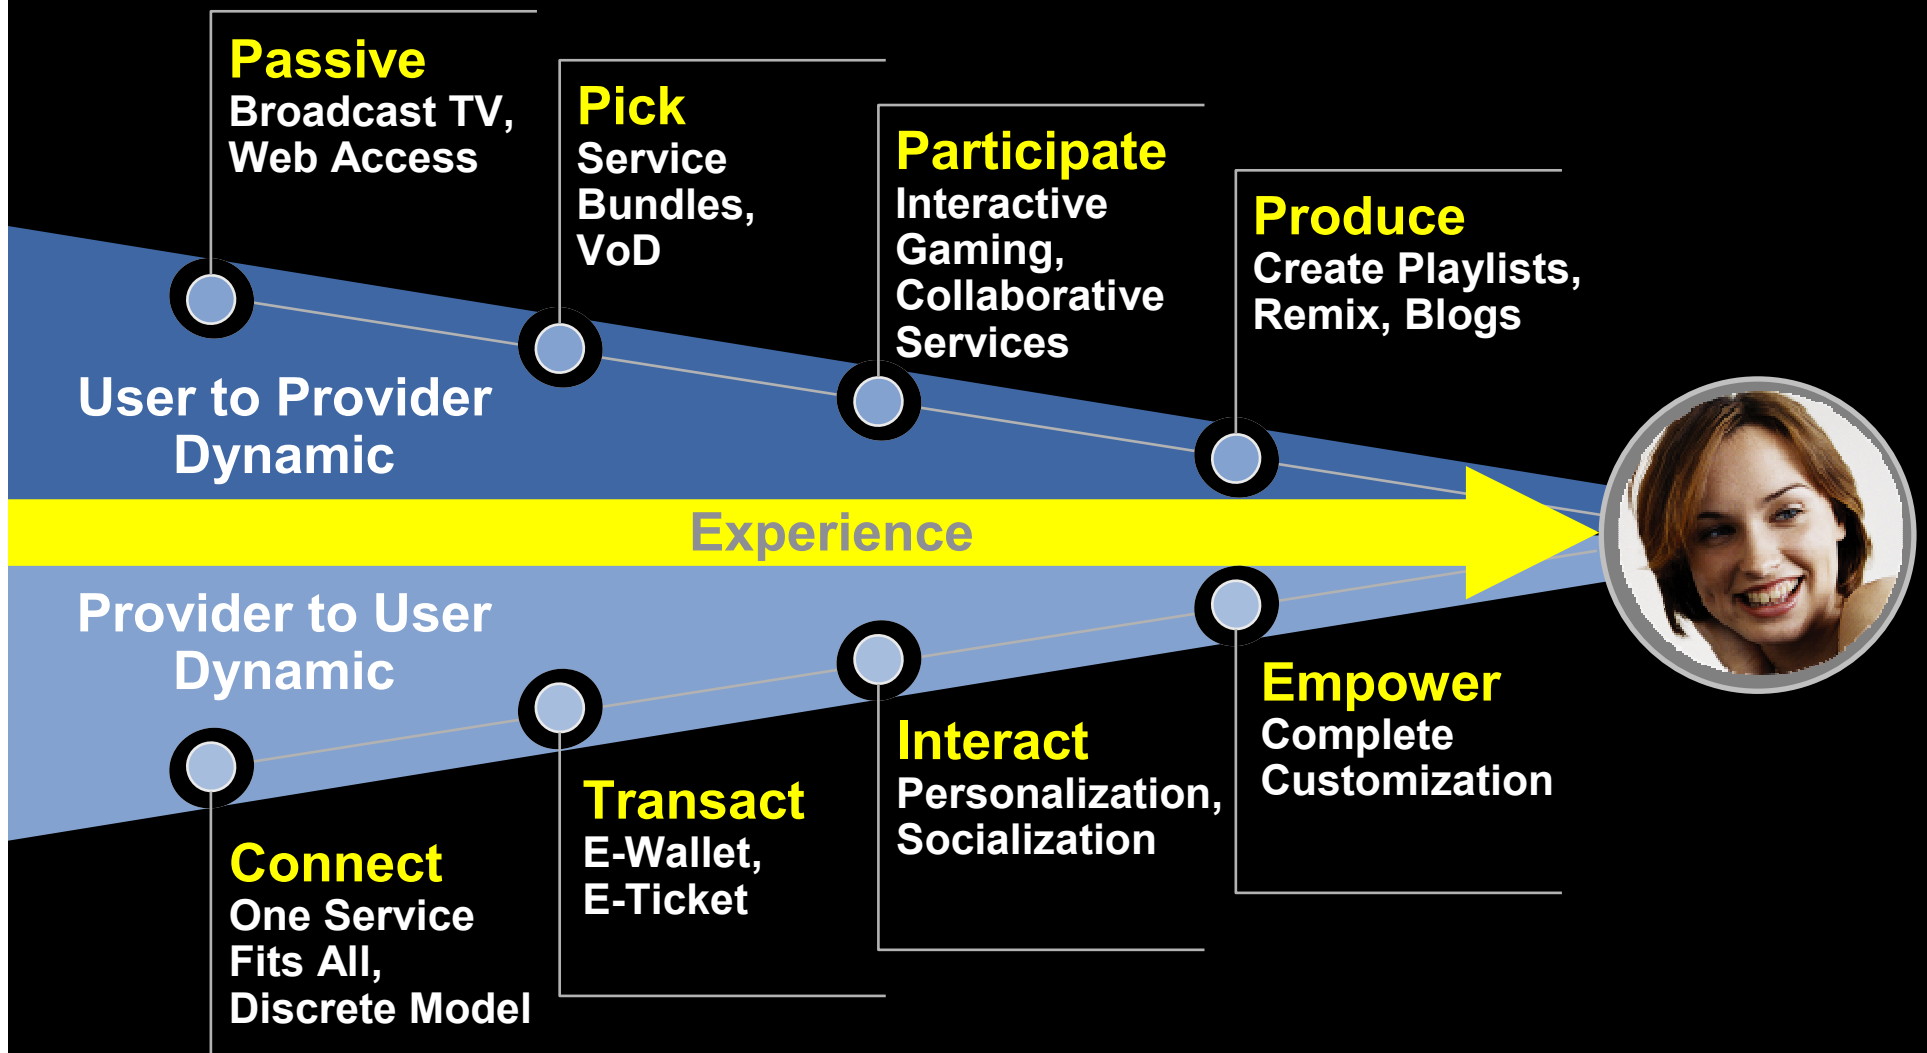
Passive
Broadcast TV, Web Access

Pick
Service Bundles, VoD

Participate
Interactive Gaming, Collaborative Services

Produce
Create Playlists, Remix, Blogs

User to Provider Dynamic

Experience

Provider to User Dynamic

Empower
Complete Customization

Interact
Personalization, Socialization

Transact
E-Wallet, E-Ticket

Connect
One Service Fits All, Discrete Model